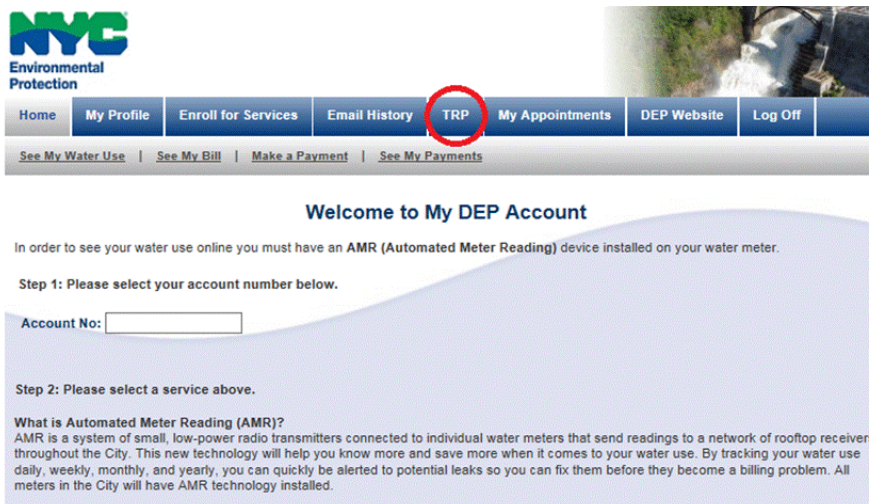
NYC
Environmental Protection

Home | My Profile | Enroll for Services | Email History | TRP | My Appointments | DEP Website | Log Off

See My Water Use | See My Bill | Make a Payment | See My Payments

Welcome to My DEP Account

In order to see your water use online you must have an AMR (Automated Meter Reading) device installed on your water meter.

Step 1: Please select your account number below.

Account No:

Step 2: Please select a service above.

What is Automated Meter Reading (AMR)?
AMR is a system of small, low-power radio transmitters connected to individual water meters that send readings to a network of rooftop receiver throughout the City. This new technology will help you know more and save more when it comes to your water use. By tracking your water use daily, weekly, monthly, and yearly, you can quickly be alerted to potential leaks so you can fix them before they become a billing problem. All meters in the City will have AMR technology installed.